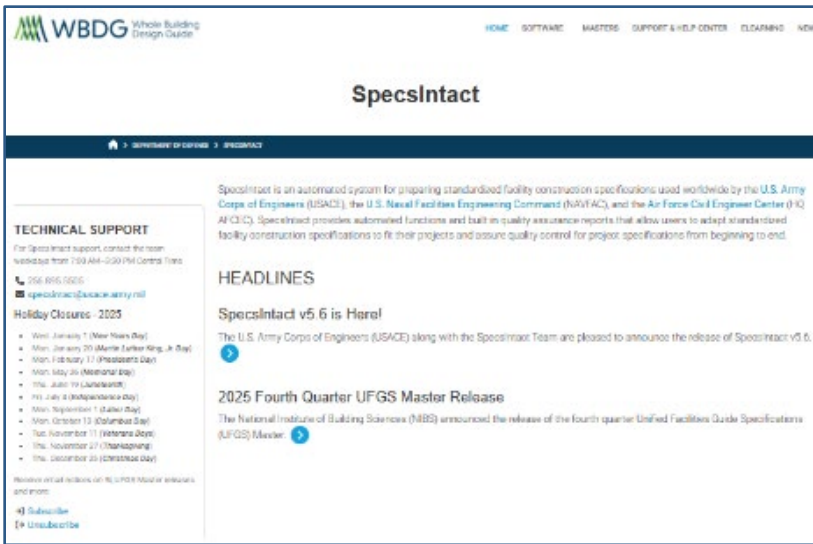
WBDG Whole Building Design Guide

HOME SOFTWARE MASTERS SUPPORT & HELP CENTER ELEARNING NEW

SpecsIntact

> DEPARTMENT OF DEFENSE > SPECSINTACT

SpecsIntact is an automated system for preparing standardized facility construction specifications used worldwide by the U.S. Army Corps of Engineers (USACE), the U.S. Naval Facilities Engineering Command (NAVFAC), and the Air Force Civil Engineer Center (HQ AFCEC). SpecsIntact provides automated functions and built-in quality assurance reports that allow users to adapt standardized facility construction specifications to fit their projects and assure quality control for project specifications from beginning to end.

TECHNICAL SUPPORT

For SpecsIntact support, contact the team weekdays from 7:00 AM–3:30 PM Central Time

256.895.5505

specsintact@usace.army.mil

Holiday Closures - 2025

- Wed. January 1 (New Years Day)
- Mon. January 20 (Martin Luther King, Jr. Day)
- Mon. February 17 (President's Day)
- Mon. May 26 (Memorial Day)
- Thu. June 19 (Juneteenth)
- Fri. July 4 (Independence Day)
- Mon. September 1 (Labor Day)
- Mon. October 13 (Columbus Day)
- Tue. November 11 (Veterans Day)
- Thu. November 27 (Thanksgiving)
- Thu. December 25 (Christmas Day)

Receive email notices on SI, UFGS Master releases and more:

Subscribe

Unsubscribe

HEADLINES

SpecsIntact v5.6 is Here!

The U.S. Army Corps of Engineers (USACE) along with the SpecsIntact Team are pleased to announce the release of SpecsIntact v5.6.

2025 Fourth Quarter UFGS Master Release

The National Institute of Building Sciences (NIBS) announced the release of the fourth quarter Unified Facilities Guide Specifications (UFGS) Master.